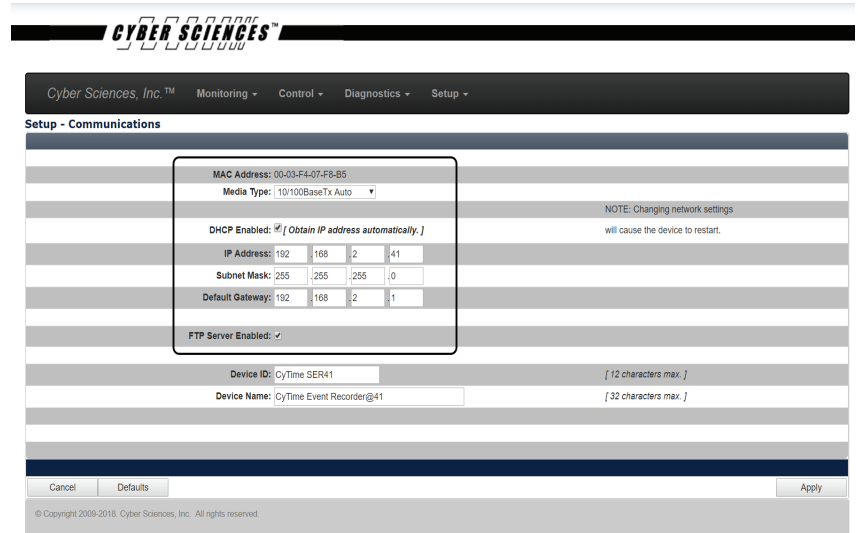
CYBER SCIENCES™

Cyber Sciences, Inc.™ Monitoring ▾ Control ▾ Diagnostics ▾ Setup ▾

Setup - Communications

MAC Address: 00-03-F4-07-F8-B5
Media Type: 10/100BaseTx Auto

NOTE: Changing network settings will cause the device to restart.

DHCP Enabled: ✓ [ Obtain IP address automatically. ]
IP Address: 192 .168 .2 .41
Subnet Mask: 255 .255 .255 .0
Default Gateway: 192 .168 .2 .1

FTP Server Enabled: ✓

Device ID: CyTime SER41 [ 12 characters max. ]
Device Name: CyTime Event Recorder@41 [ 32 characters max. ]

Cancel Defaults Apply

© Copyright 2009-2018. Cyber Sciences, Inc. All rights reserved.